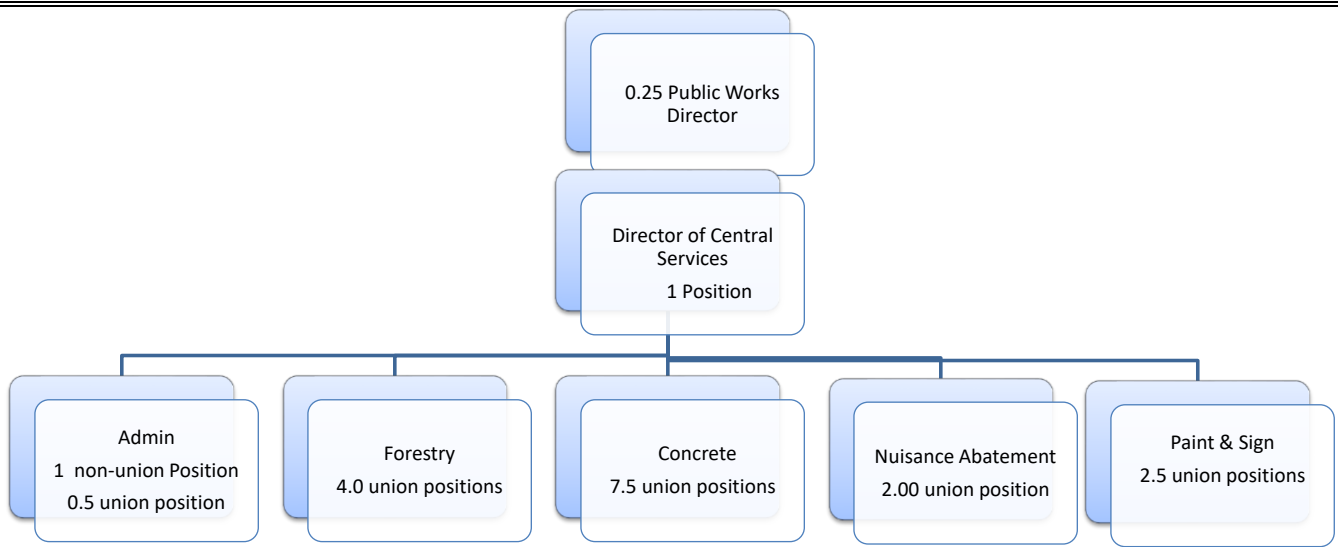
0.25 Public Works Director

Director of Central Services
1 Position

Admin
1 non-union Position
0.5 union position

Forestry
4.0 union positions

Concrete
7.5 union positions

Nuisance Abatement
2.00 union position

Paint & Sign
2.5 union positions